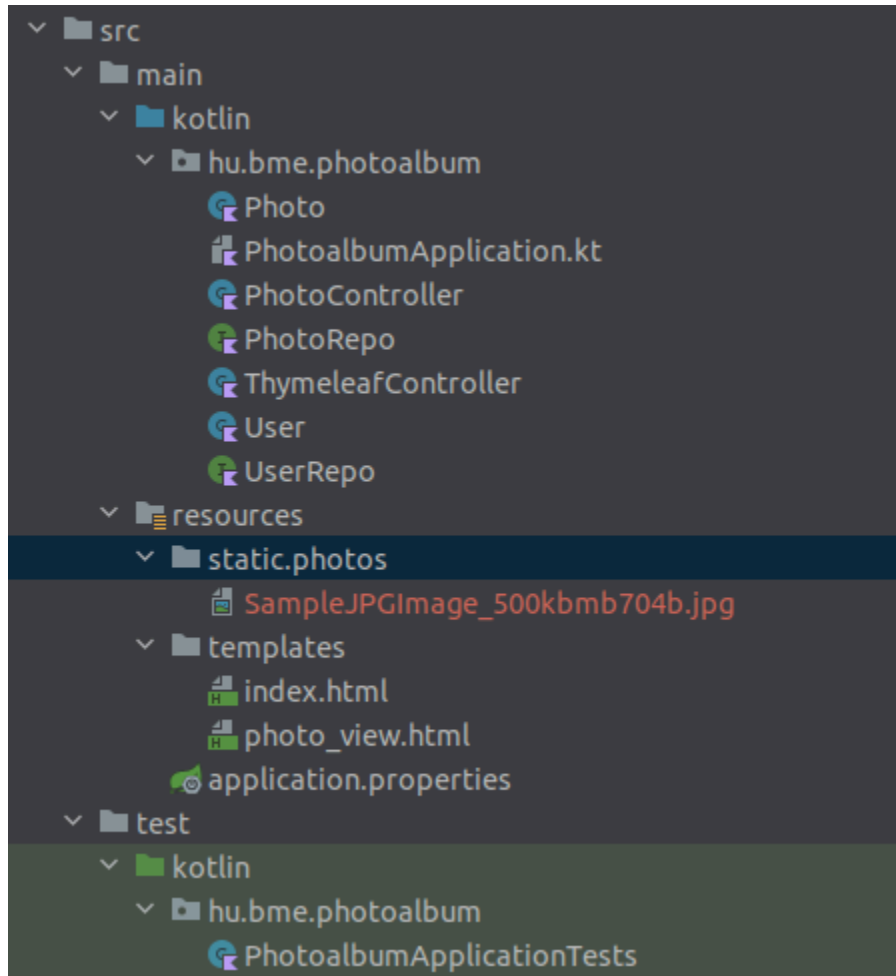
src
main
kotlin
hu.bme.photoalbum
Photo
PhotoalbumApplication.kt
PhotoController
PhotoRepo
ThymeleafController
User
UserRepo
resources
static.photos
SampleJPGImage_500kbmb704b.jpg
templates
index.html
photo_view.html
application.properties
test
kotlin
hu.bme.photoalbum
PhotoalbumApplicationTests